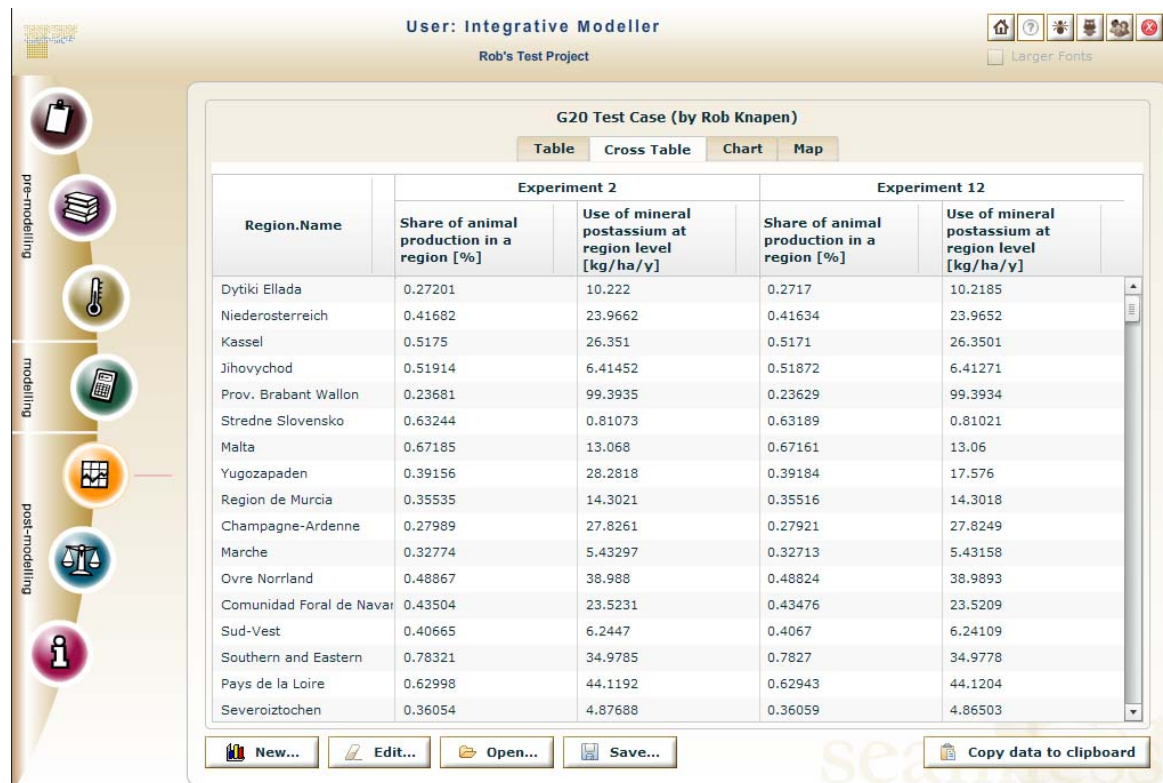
User: Integrative Modeller
Rob's Test Project

Larger Fonts

pre-modelling
modelling
post-modelling

G20 Test Case (by Rob Knapen)

Table | Cross Table | Chart | Map

| Region.Name | Experiment 2: Share of animal production in a region [%] | Experiment 2: Use of mineral postassium at region level [kg/ha/y] | Experiment 12: Share of animal production in a region [%] | Experiment 12: Use of mineral postassium at region level [kg/ha/y] |
|---|---|---|---|---|
| Dytiki Ellada | 0.27201 | 10.222 | 0.2717 | 10.2185 |
| Niederosterreich | 0.41682 | 23.9662 | 0.41634 | 23.9652 |
| Kassel | 0.5175 | 26.351 | 0.5171 | 26.3501 |
| Jihovychod | 0.51914 | 6.41452 | 0.51872 | 6.41271 |
| Prov. Brabant Wallon | 0.23681 | 99.3935 | 0.23629 | 99.3934 |
| Stredne Slovensko | 0.63244 | 0.81073 | 0.63189 | 0.81021 |
| Malta | 0.67185 | 13.068 | 0.67161 | 13.06 |
| Yugozapaden | 0.39156 | 28.2818 | 0.39184 | 17.576 |
| Region de Murcia | 0.35535 | 14.3021 | 0.35516 | 14.3018 |
| Champagne-Ardenne | 0.27989 | 27.8261 | 0.27921 | 27.8249 |
| Marche | 0.32774 | 5.43297 | 0.32713 | 5.43158 |
| Ovre Norrland | 0.48867 | 38.988 | 0.48824 | 38.9893 |
| Comunidad Foral de Navar | 0.43504 | 23.5231 | 0.43476 | 23.5209 |
| Sud-Vest | 0.40665 | 6.2447 | 0.4067 | 6.24109 |
| Southern and Eastern | 0.78321 | 34.9785 | 0.7827 | 34.9778 |
| Pays de la Loire | 0.62998 | 44.1192 | 0.62943 | 44.1204 |
| Severoiztochen | 0.36054 | 4.87688 | 0.36059 | 4.86503 |

New... Edit... Open... Save... Copy data to clipboard